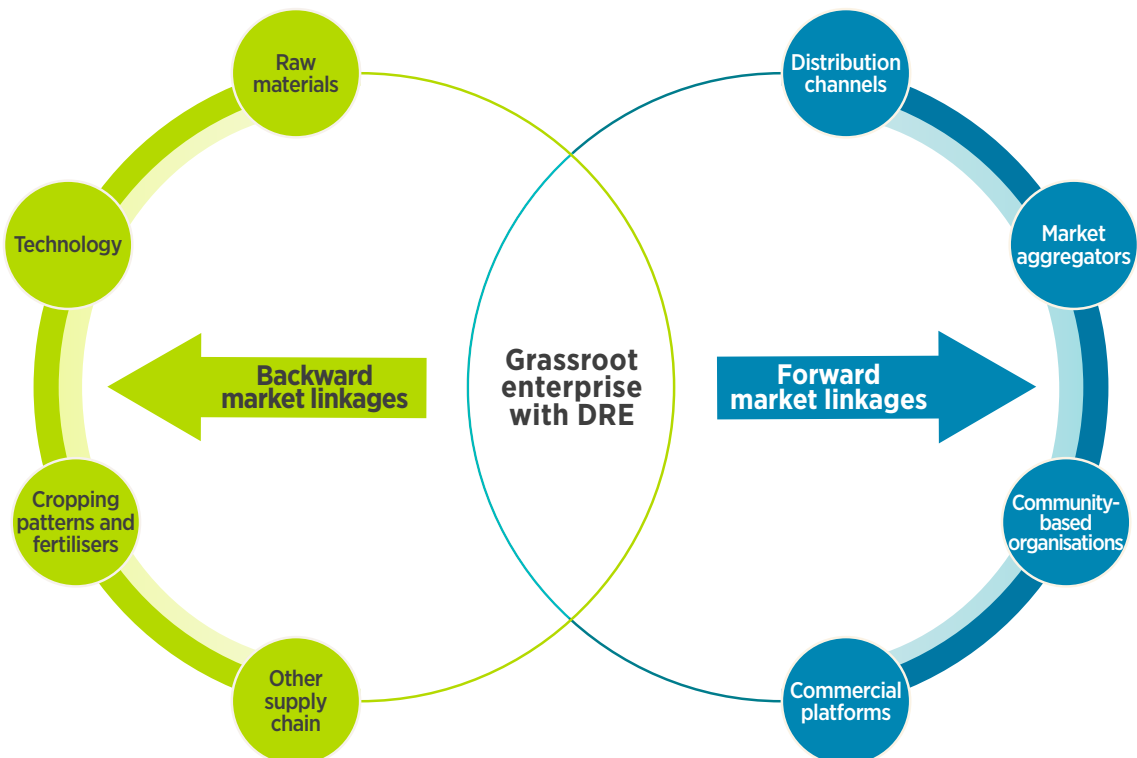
Raw materials

Technology

Backward market linkages

Cropping patterns and fertilisers

Other supply chain

Grassroot enterprise with DRE

Distribution channels

Market aggregators

Forward market linkages

Community-based organisations

Commercial platforms